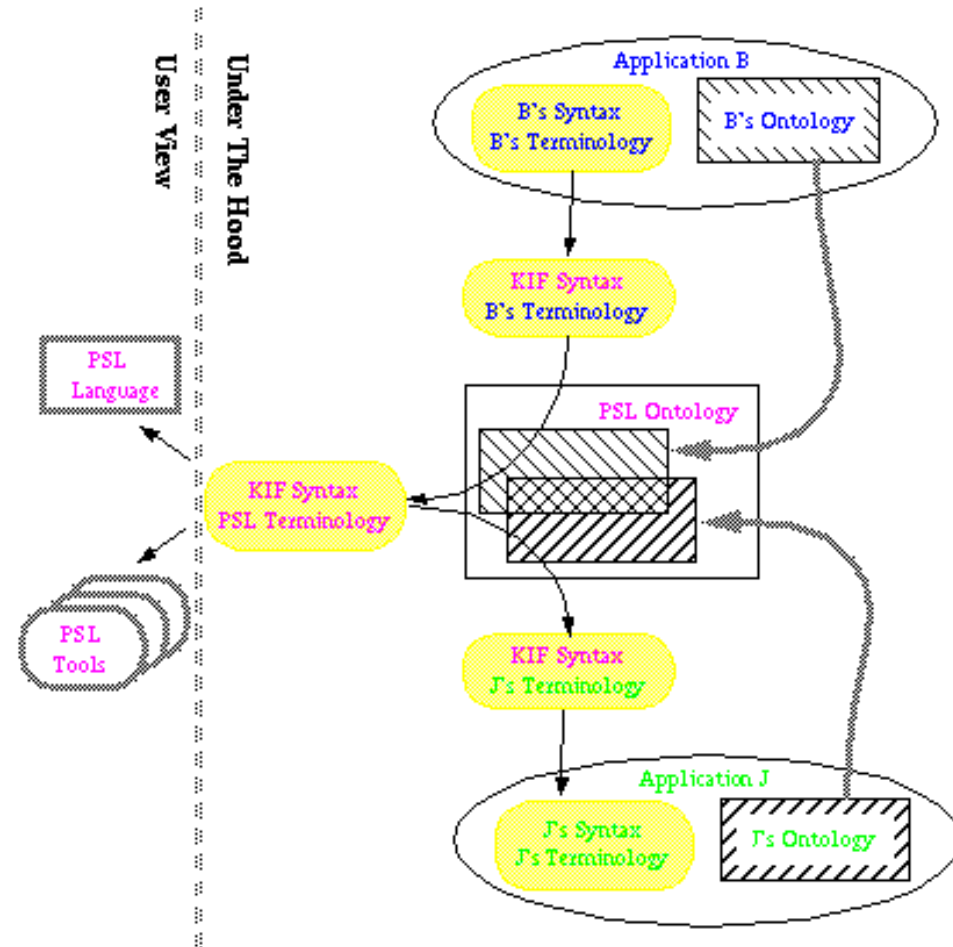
User View

Under The Hood

Application B

B's Syntax
B's Terminology

B's Ontology

KIF Syntax
B's Terminology

PSL Language

PSL Ontology

KIF Syntax
PSL Terminology

PSL Tools

KIF Syntax
J's Terminology

Application J

J's Syntax
J's Terminology

J's Ontology